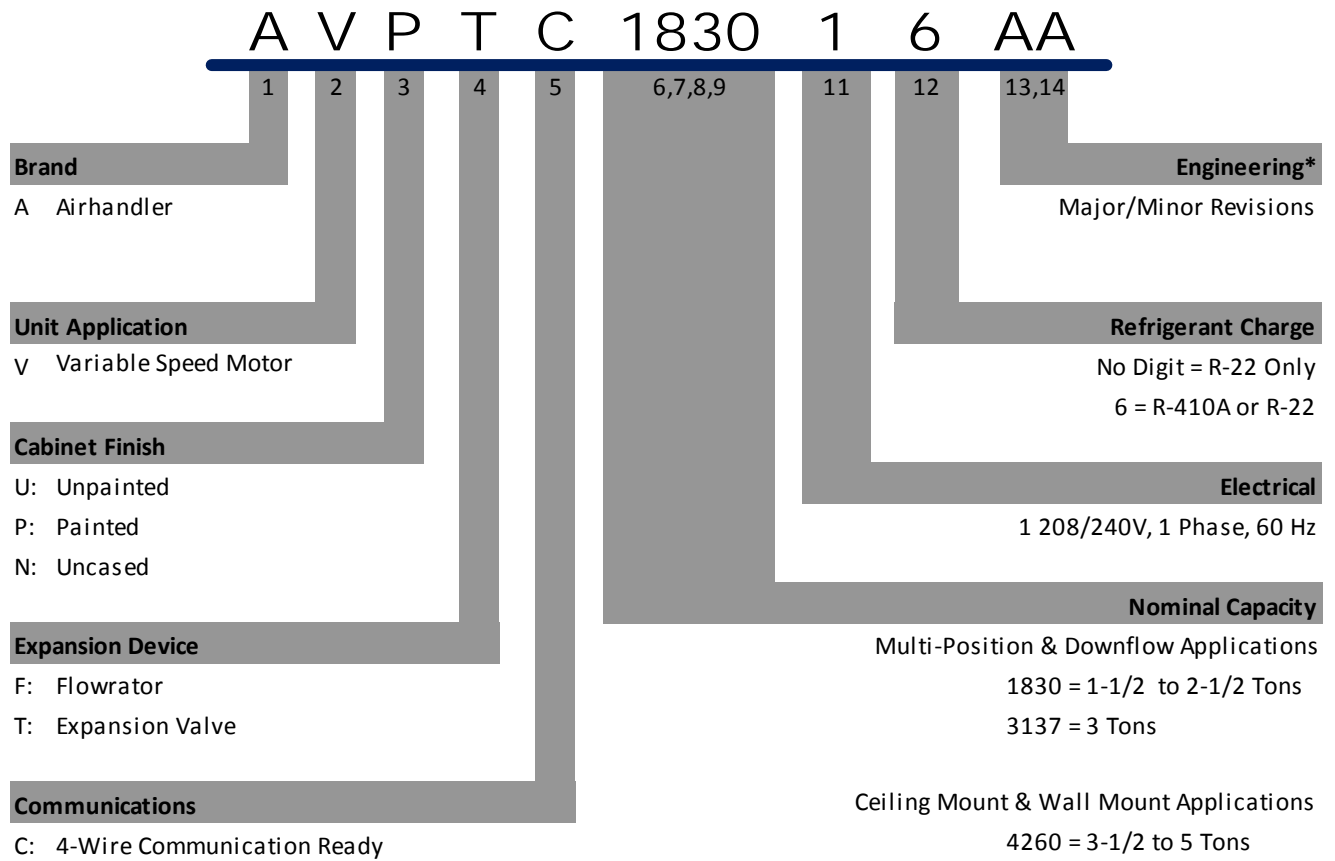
A V P T C 1830 1 6 AA

1 2 3 4 5 6,7,8,9 11 12 13,14

**Brand**
A Airhandler

**Unit Application**
V Variable Speed Motor

**Cabinet Finish**
U: Unpainted
P: Painted
N: Uncased

**Expansion Device**
F: Flowrator
T: Expansion Valve

**Communications**
C: 4-Wire Communication Ready

**Engineering***
Major/Minor Revisions

**Refrigerant Charge**
No Digit = R-22 Only
6 = R-410A or R-22

**Electrical**
1 208/240V, 1 Phase, 60 Hz

**Nominal Capacity**
Multi-Position & Downflow Applications
1830 = 1-1/2 to 2-1/2 Tons
3137 = 3 Tons

Ceiling Mount & Wall Mount Applications
4260 = 3-1/2 to 5 Tons